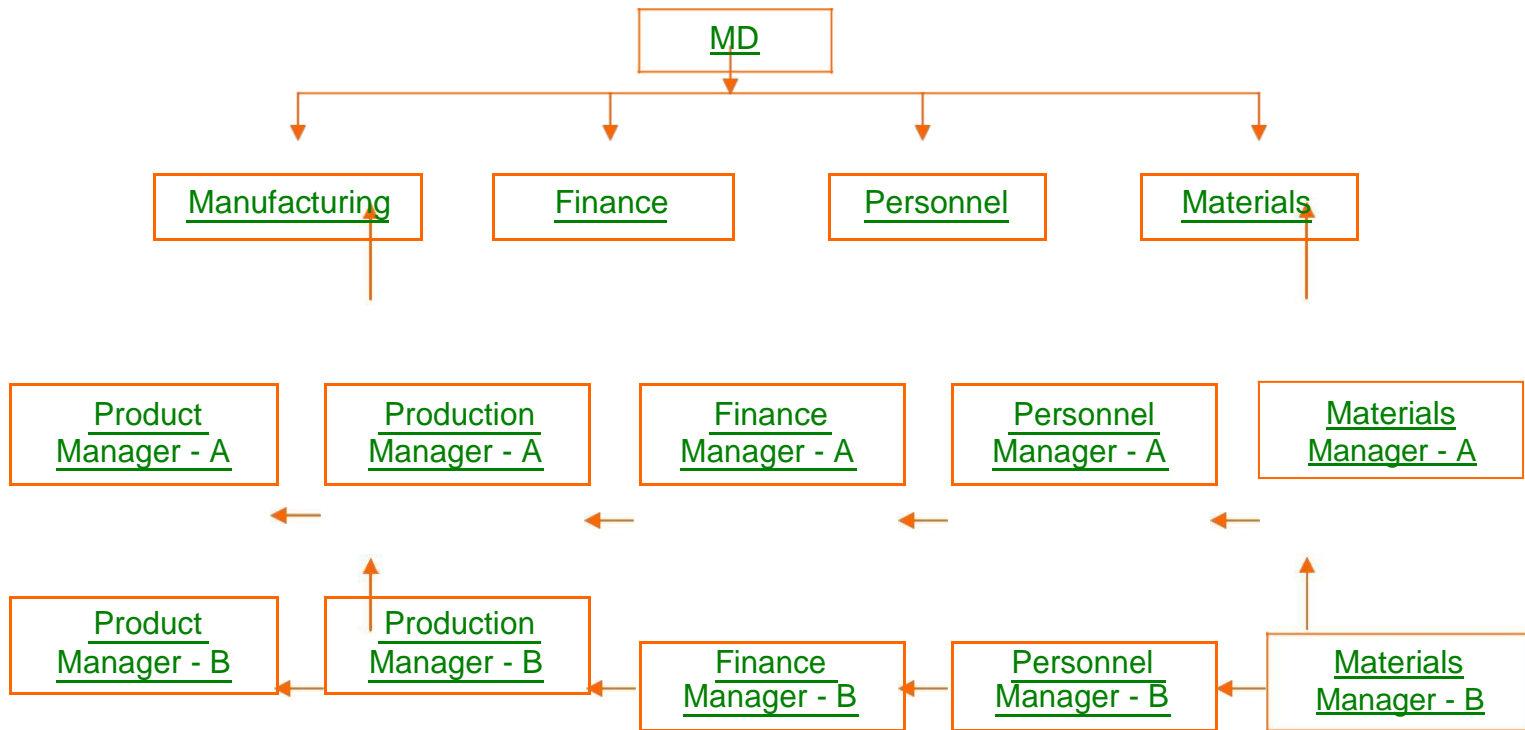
MD

Manufacturing

Finance

Personnel

Materials

Product Manager - A

Production Manager - A

Finance Manager - A

Personnel Manager - A

Materials Manager - A

Product Manager - B

Production Manager - B

Finance Manager - B

Personnel Manager - B

Materials Manager - B